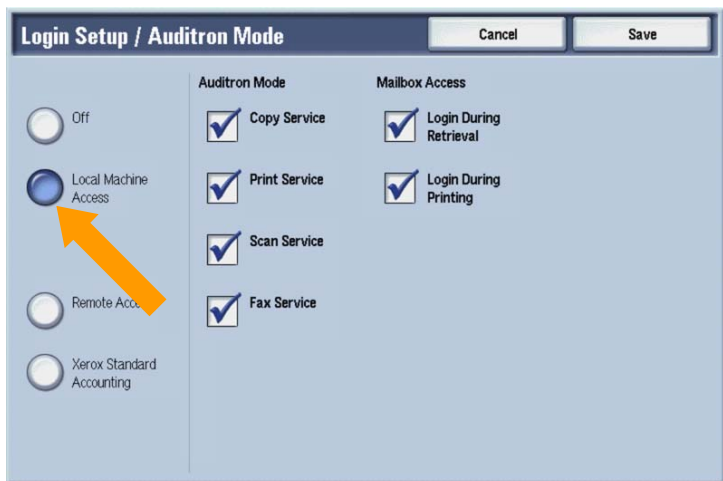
Login Setup / Auditron Mode

Cancel

Save

Off

Local Machine Access

Remote Acce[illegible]

Xerox Standard Accounting

Auditron Mode

Copy Service

Print Service

Scan Service

Fax Service

Mailbox Access

Login During Retrieval

Login During Printing